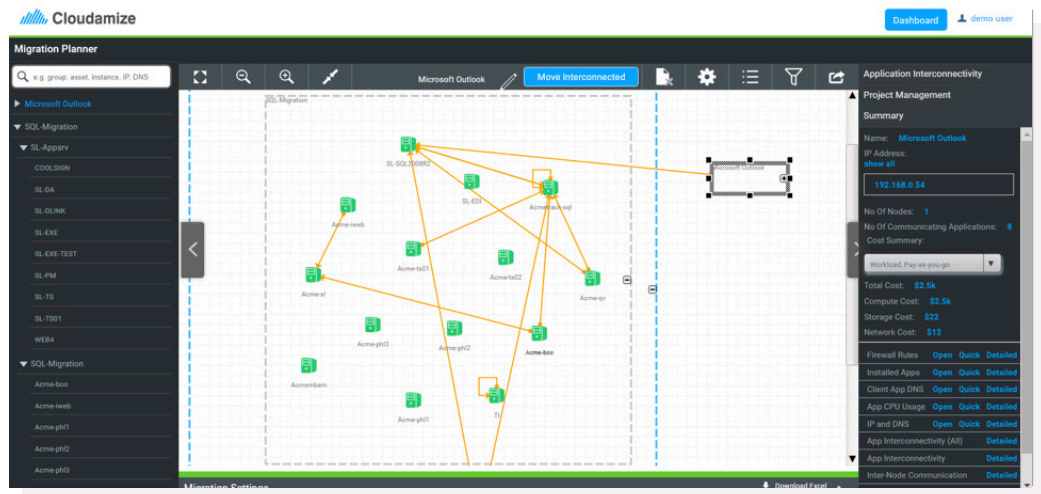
Cloudamize

Dashboard
demo user

Migration Planner

e.g. group, asset, instance, IP, DNS

Microsoft Outlook
Move Interconnected

Application Interconnectivity
Project Management
Summary

▶ Microsoft Outlook
▼ SQL-Migration
▼ SL-Appsrv
COOLSIGN
SL-DA
SL-DLINK
SL-EXE
SL-EXE-TEST
SL-PM
SL-TS
SL-TS01
WEB4
▼ SQL-Migration
Acme-boo
Acme-iweb
Acme-phl1
Acme-phl2
Acme-phl3

SQL-Migration
SL-SQL2008R2
SL-EDI
Acmetrack-sql
Acme-iweb
Acme-ts01
Acme-ts02
Acme-sl
Acme-qu
Acme-phl3
Acme-phl2
Acme-boo
Acmembam
Acme-phl1
TI
Microsoft Outlook

Name: Microsoft Outlook
IP Address:
show all
192.168.0.54
No Of Nodes: 1
No Of Communicating Applications: 8
Cost Summary:
Workload, Pay-as-you-go
Total Cost: $2.5k
Compute Cost: $2.5k
Storage Cost: $22
Network Cost: $12

Firewall Rules Open Quick Detailed
Installed Apps Open Quick Detailed
Client App DNS Open Quick Detailed
App CPU Usage Open Quick Detailed
IP and DNS Open Quick Detailed
App Interconnectivity (All) Detailed
App Interconnectivity Detailed
Inter-Node Communication Detailed

Migration Settings
Download Excel